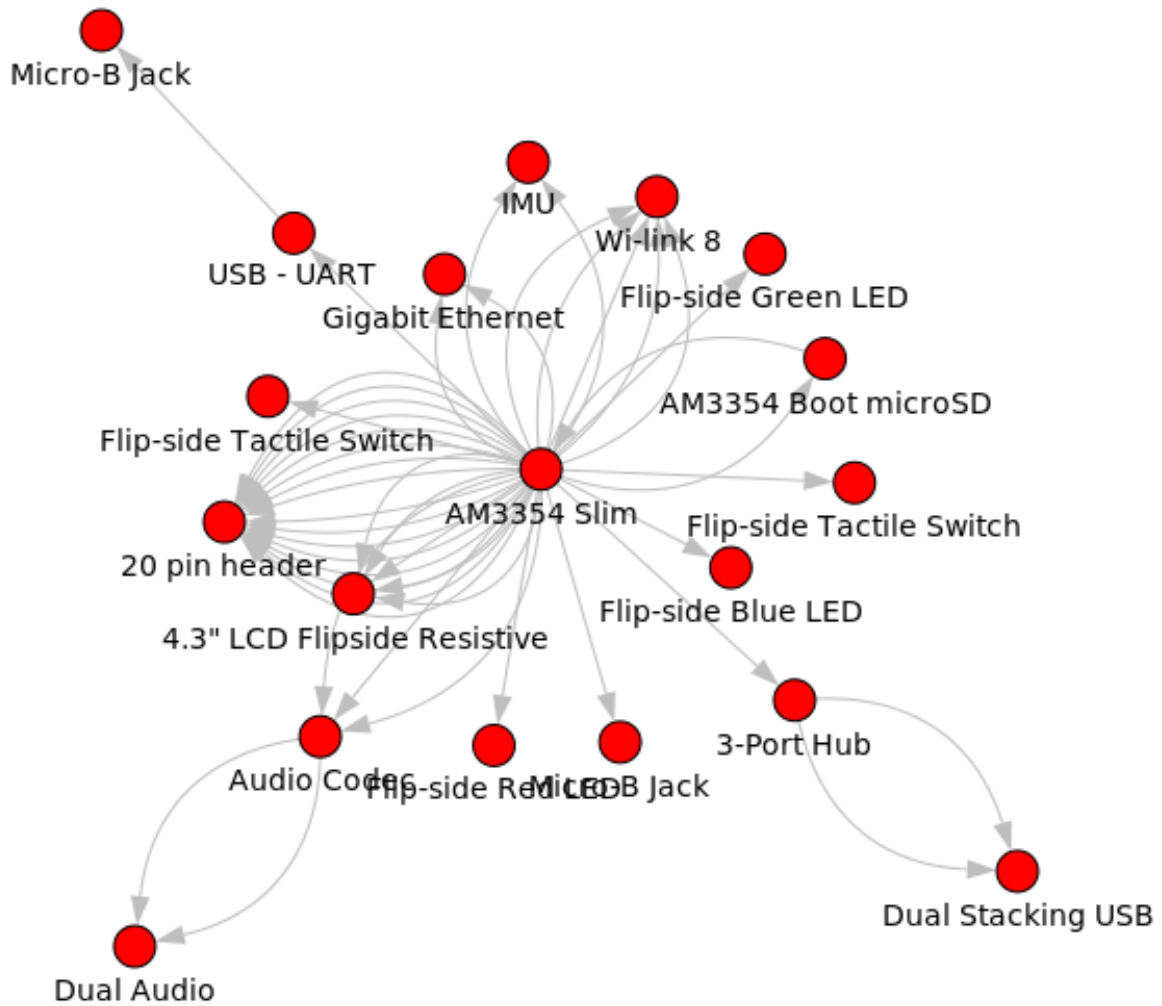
Micro-B Jack

IMU

Wi-link 8

USB - UART

Flip-side Green LED

Gigabit Ethernet

AM3354 Boot microSD

Flip-side Tactile Switch

AM3354 Slim

Flip-side Tactile Switch

20 pin header

Flip-side Blue LED

4.3" LCD Flipside Resistive

3-Port Hub

Audio Codec

Flip-side Red LED

Micro-B Jack

Dual Stacking USB

Dual Audio